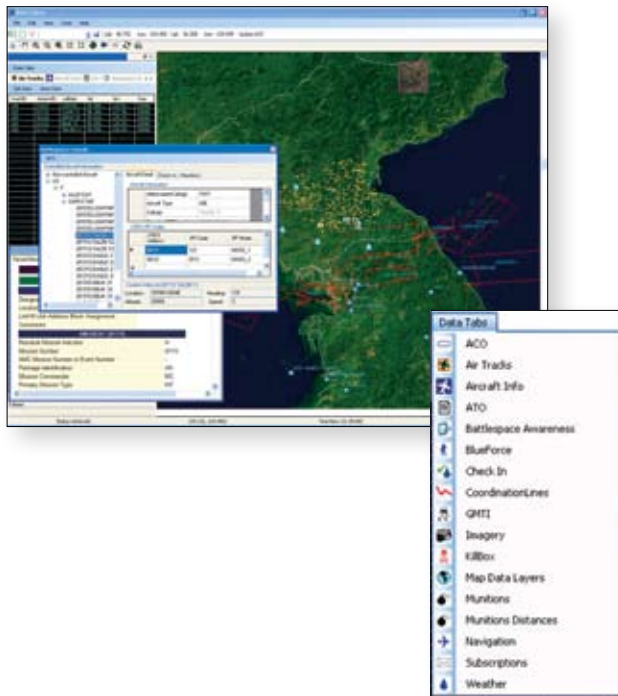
Data Tabs
ACO
Air Tracks
Aircraft Info
ATO
Battlespace Awareness
BlueForce
Check In
CoordinationLines
GMTI
Imagery
KillBox
Map Data Layers
Munitions
Munitions Distances
Navigation
Subscriptions
Weather

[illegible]